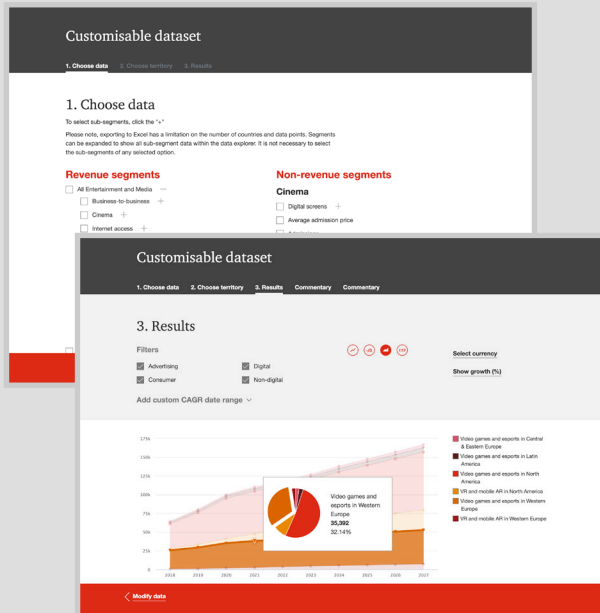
Customisable dataset

1. Choose data   2. Choose territory   3. Results

1. Choose data

To select sub-segments, click the "+"

Please note, exporting to Excel has a limitation on the number of countries and data points. Segments can be expanded to show all sub-segment data within the data explorer. It is not necessary to select the sub-segments of any selected option.

Revenue segments

All Entertainment and Media

Business-to-business

Cinema

Internet access

Non-revenue segments

Cinema

Digital screens

Average admission price

Customisable dataset

1. Choose data   2. Choose territory   3. Results   Commentary   Commentary

3. Results

Filters

Advertising

Digital

Consumer

Non-digital

Add custom CAGR date range

Select currency

Show growth (%)

175k
150k
125k
100k
75k
50k
25k
0

2018 2019 2020 2021 2022 2023 2024 2025 2026 2027

Video games and esports in Western Europe
35,392
32.14%

Video games and esports in Central & Eastern Europe

Video games and esports in Latin America

Video games and esports in North America

VR and mobile AR in North America

Video games and esports in Western Europe

VR and mobile AR in Western Europe

Modify data